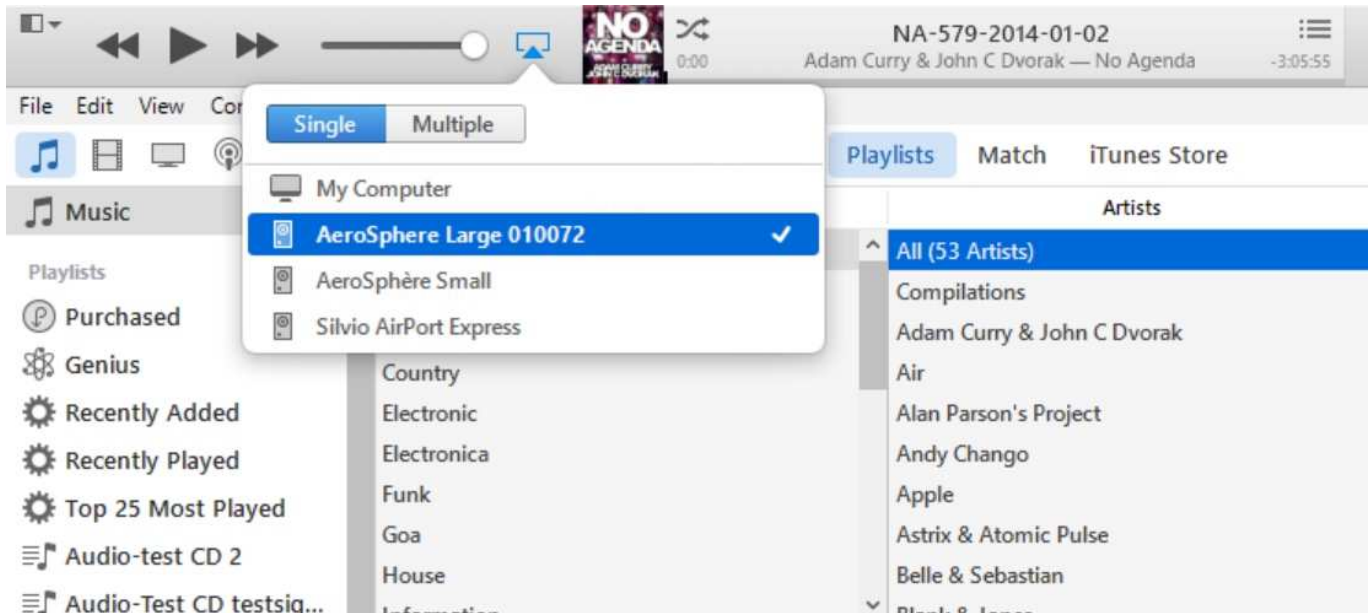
NO AGENDA
ADAM CURRY JOHN C DVORAK
0:00
NA-579-2014-01-02
Adam Curry & John C Dvorak — No Agenda
-3:05:55

File Edit View Co

Single Multiple

My Computer
AeroSphere Large 010072 ✓
AeroSphère Small
Silvio AirPort Express

Playlists Match iTunes Store

Music

Playlists
Purchased
Genius
Recently Added
Recently Played
Top 25 Most Played
Audio-test CD 2
Audio-Test CD testsig...

Country
Electronic
Electronica
Funk
Goa
House
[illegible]

Artists
All (53 Artists)
Compilations
Adam Curry & John C Dvorak
Air
Alan Parson's Project
Andy Chango
Apple
Astrix & Atomic Pulse
Belle & Sebastian
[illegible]